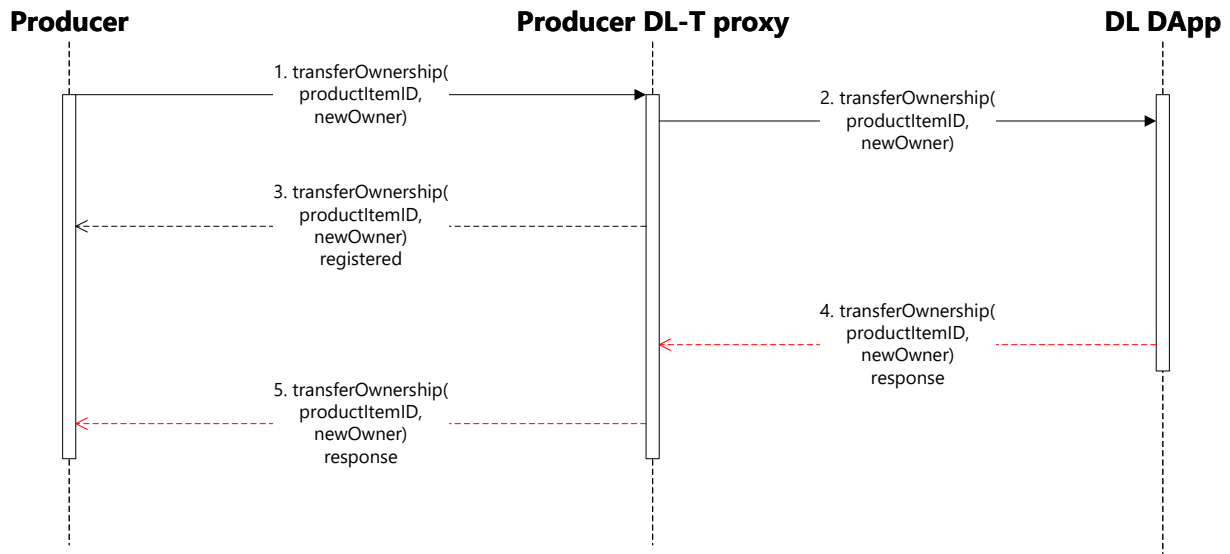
Producer

Producer DL-T proxy

DL DApp

1. transferOwnership( productItemID, newOwner)

2. transferOwnership( productItemID, newOwner)

3. transferOwnership( productItemID, newOwner) registered

4. transferOwnership( productItemID, newOwner) response

5. transferOwnership( productItemID, newOwner) response